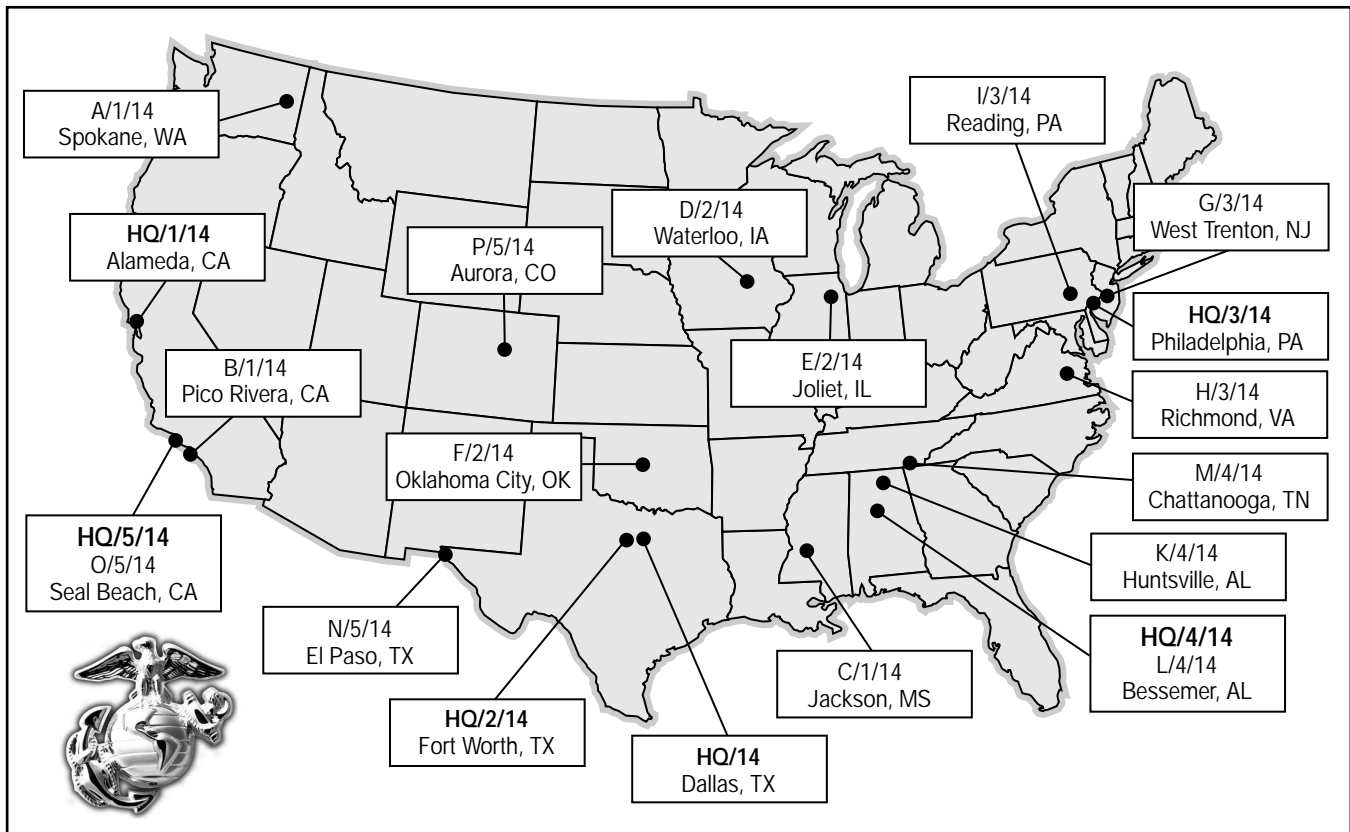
A/1/14
Spokane, WA

I/3/14
Reading, PA

G/3/14
West Trenton, NJ

D/2/14
Waterloo, IA

HQ/1/14
Alameda, CA

P/5/14
Aurora, CO

HQ/3/14
Philadelphia, PA

B/1/14
Pico Rivera, CA

E/2/14
Joliet, IL

H/3/14
Richmond, VA

F/2/14
Oklahoma City, OK

M/4/14
Chattanooga, TN

HQ/5/14
O/5/14
Seal Beach, CA

K/4/14
Huntsville, AL

N/5/14
El Paso, TX

HQ/4/14
L/4/14
Bessemer, AL

C/1/14
Jackson, MS

HQ/2/14
Fort Worth, TX

HQ/14
Dallas, TX